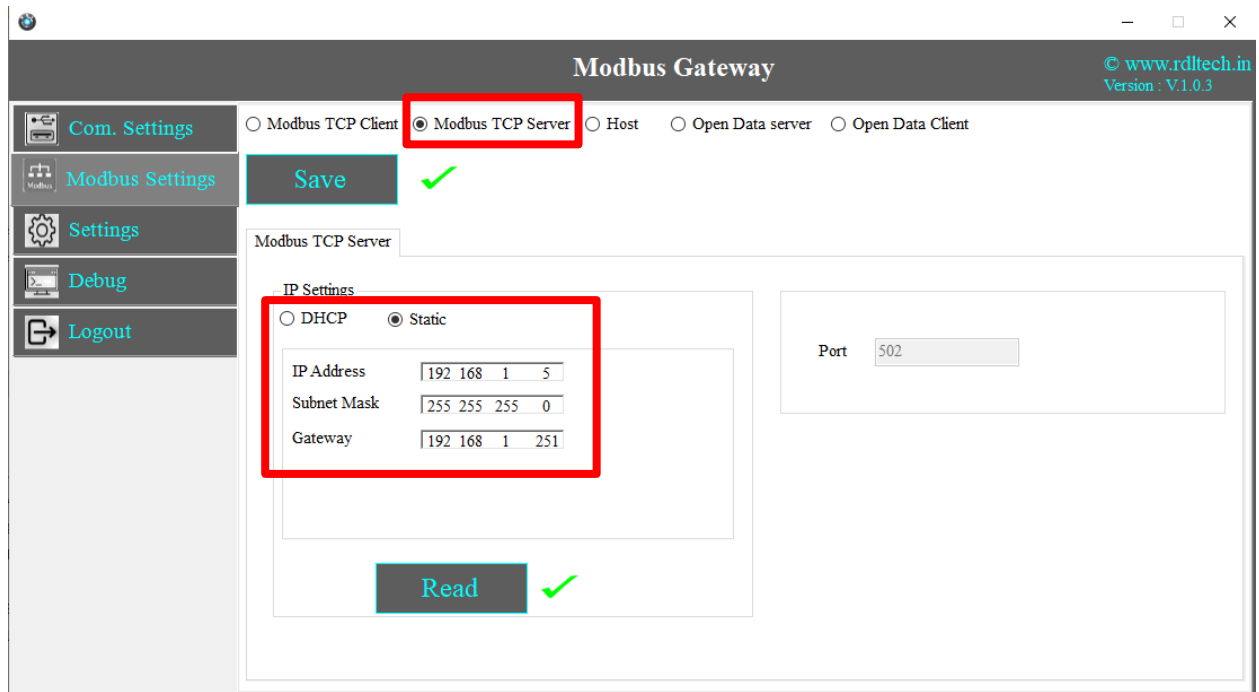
Modbus Gateway

© www.rdltech.in
Version : V.1.0.3

Com. Settings
Modbus
Modbus Settings
Settings
Debug
Logout

Modbus TCP Client
Modbus TCP Server
Host
Open Data server
Open Data Client

Save

Modbus TCP Server

IP Settings
DHCP
Static

IP Address 192 168 1 5
Subnet Mask 255 255 255 0
Gateway 192 168 1 251

Port 502

Read